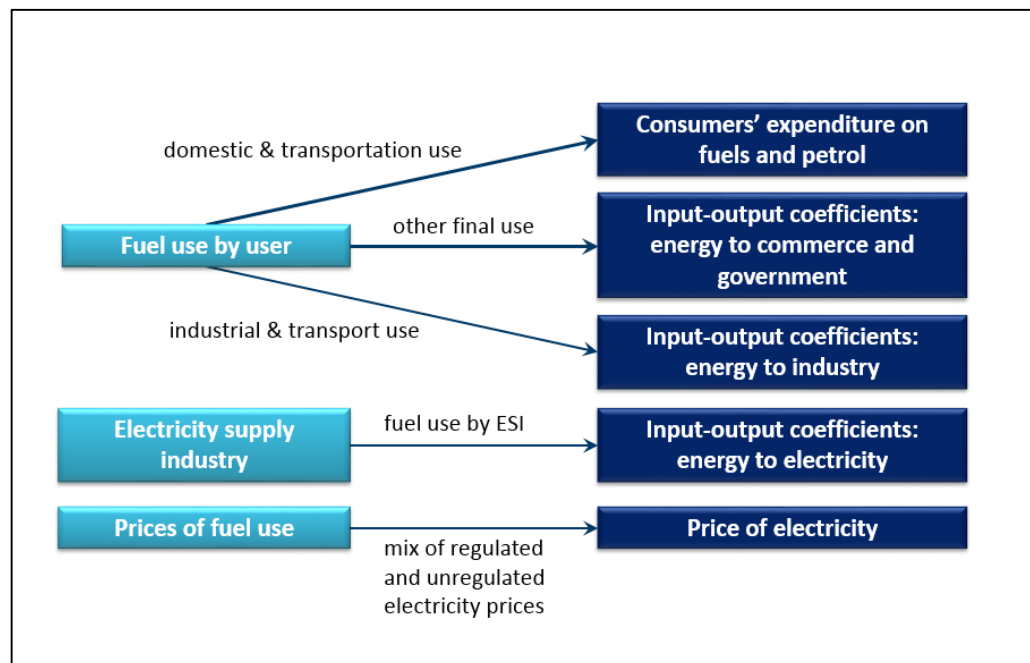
domestic & transportation use

Consumers' expenditure on fuels and petrol

Fuel use by user

other final use

Input-output coefficients: energy to commerce and government

industrial & transport use

Input-output coefficients: energy to industry

Electricity supply industry

fuel use by ESI

Input-output coefficients: energy to electricity

Prices of fuel use

Price of electricity

mix of regulated and unregulated electricity prices